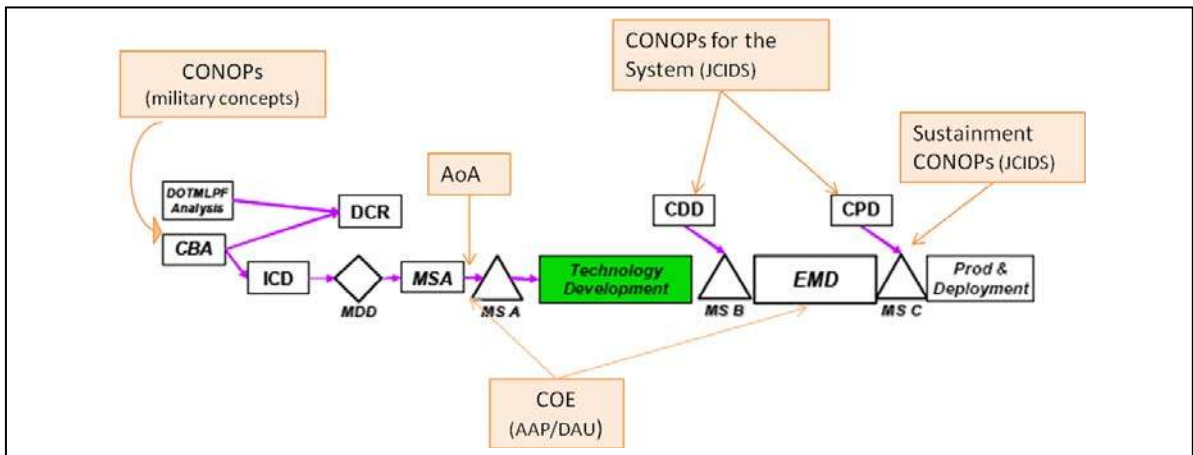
CONOPs (military concepts)

DOTMLPF Analysis

DCR

CBA

ICD

MDD

MSA

AoA

MS A

Technology Development

CONOPs for the System (JCIDS)

CDD

MS B

EMD

CPD

Sustainment CONOPs (JCIDS)

MS C

Prod & Deployment

COE (AAP/DAU)